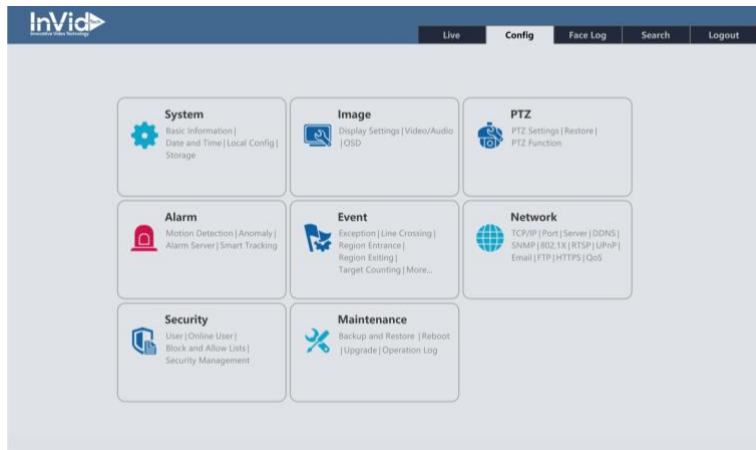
InVid
Innovative Video Technology

Live | Config | Face Log | Search | Logout

System
Basic Information | Date and Time | Local Config | Storage

Image
Display Settings | Video/Audio | OSD

PTZ
PTZ Settings | Restore | PTZ Function

Alarm
Motion Detection | Anomaly | Alarm Server | Smart Tracking

Event
Exception | Line Crossing | Region Entrance | Region Exiting | Target Counting | More...

Network
TCP/IP | Port | Server | DDNS | SNMP | 802.1X | RTSP | UPnP | Email | FTP | HTTPS | QoS

Security
User | Online User | Block and Allow Lists | Security Management

Maintenance
Backup and Restore | Reboot | Upgrade | Operation Log